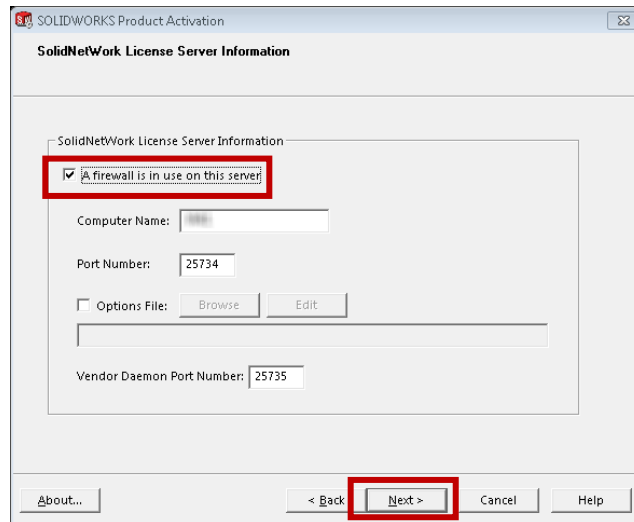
SOLIDWORKS Product Activation

SolidNetWork License Server Information

SolidNetWork License Server Information

A firewall is in use on this server

Computer Name: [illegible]

Port Number: 25734

Options File: Browse Edit

Vendor Daemon Port Number: 25735

About... < Back Next > Cancel Help